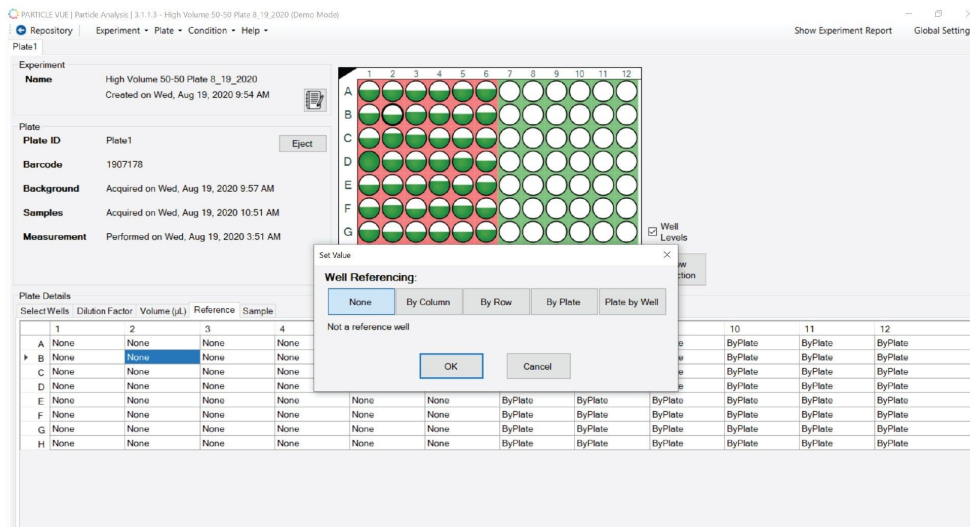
PARTICLE VUE | Particle Analysis | 3.1.1.3 - High Volume 50-50 Plate 8_19_2020 (Demo Mode)

Repository Experiment ▾ Plate ▾ Condition ▾ Help ▾ Show Experiment Report Global Setting

Plate1

Experiment
Name High Volume 50-50 Plate 8_19_2020
Created on Wed, Aug 19, 2020 9:54 AM

Plate
Plate ID Plate1 Eject
Barcode 1907178
Background Acquired on Wed, Aug 19, 2020 9:57 AM
Samples Acquired on Wed, Aug 19, 2020 10:51 AM
Measurement Performed on Wed, Aug 19, 2020 3:51 AM

1 2 3 4 5 6 7 8 9 10 11 12
A
B
C
D
E
F
G

Well Levels

Set Value

Well Referencing:

None By Column By Row By Plate Plate by Well

Not a reference well

OK Cancel

Plate Details
Select Wells Dilution Factor Volume (µL) Reference Sample

| | 1 | 2 | 3 | 4 | | | | | | 10 | 11 | 12 |
|---|---|---|---|---|---|---|---|---|---|---|---|---|
| A | None | None | None | None | | | | | | ByPlate | ByPlate | ByPlate |
| B | None | None | None | None | | | | | e | ByPlate | ByPlate | ByPlate |
| C | None | None | None | None | | | | | e | ByPlate | ByPlate | ByPlate |
| D | None | None | None | None | | | | | e | ByPlate | ByPlate | ByPlate |
| E | None | None | None | None | None | None | ByPlate | ByPlate | ByPlate | ByPlate | ByPlate | ByPlate |
| F | None | None | None | None | None | None | ByPlate | ByPlate | ByPlate | ByPlate | ByPlate | ByPlate |
| G | None | None | None | None | None | None | ByPlate | ByPlate | ByPlate | ByPlate | ByPlate | ByPlate |
| H | None | None | None | None | None | None | ByPlate | ByPlate | ByPlate | ByPlate | ByPlate | ByPlate |